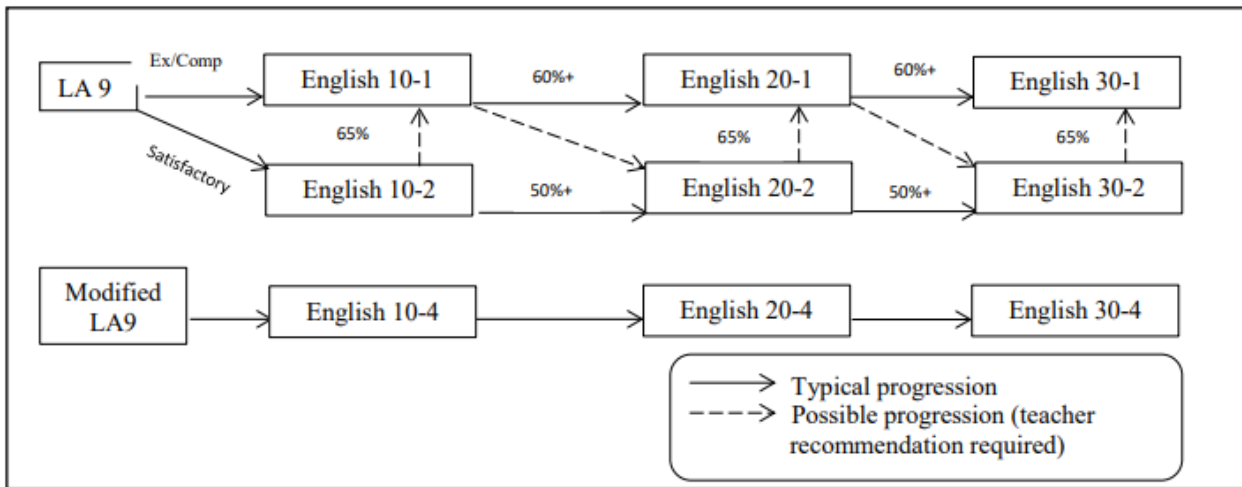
LA 9
Ex/Comp
English 10-1
60%+
English 20-1
60%+
English 30-1
65%
65%
65%
Satisfactory
English 10-2
50%+
English 20-2
50%+
English 30-2

Modified LA9
English 10-4
English 20-4
English 30-4

Typical progression
Possible progression (teacher recommendation required)